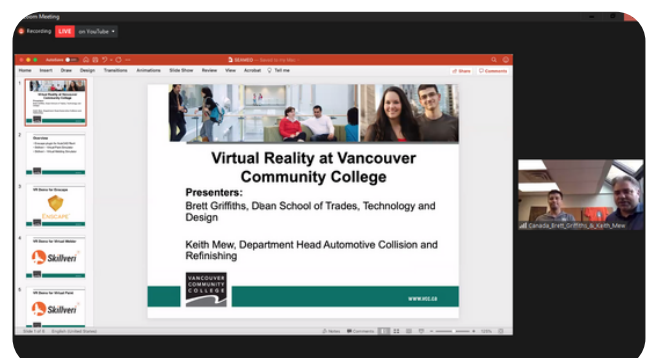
Zoom Meeting

Recording LIVE on YouTube

Home Insert Draw Design Transitions Animations Slide Show Review View Acrobat Tell me

Share Comments

Virtual Reality at Vancouver Community College

Overview

VR Demo for Enscape

ENSCAPE

VR Demo for Virtual Welder

Skillveri

VR Demo for Virtual Paint

Skillveri

Virtual Reality at Vancouver Community College

Presenters:

Brett Griffiths, Dean School of Trades, Technology and Design

Keith Mew, Department Head Automotive Collision and Refinishing

VANCOUVER COMMUNITY COLLEGE

WWW.VCC.CA

Canada_Brett_Griffiths_&_Keith_Mew

Slide 1 of 8 English (United States) Notes Comments